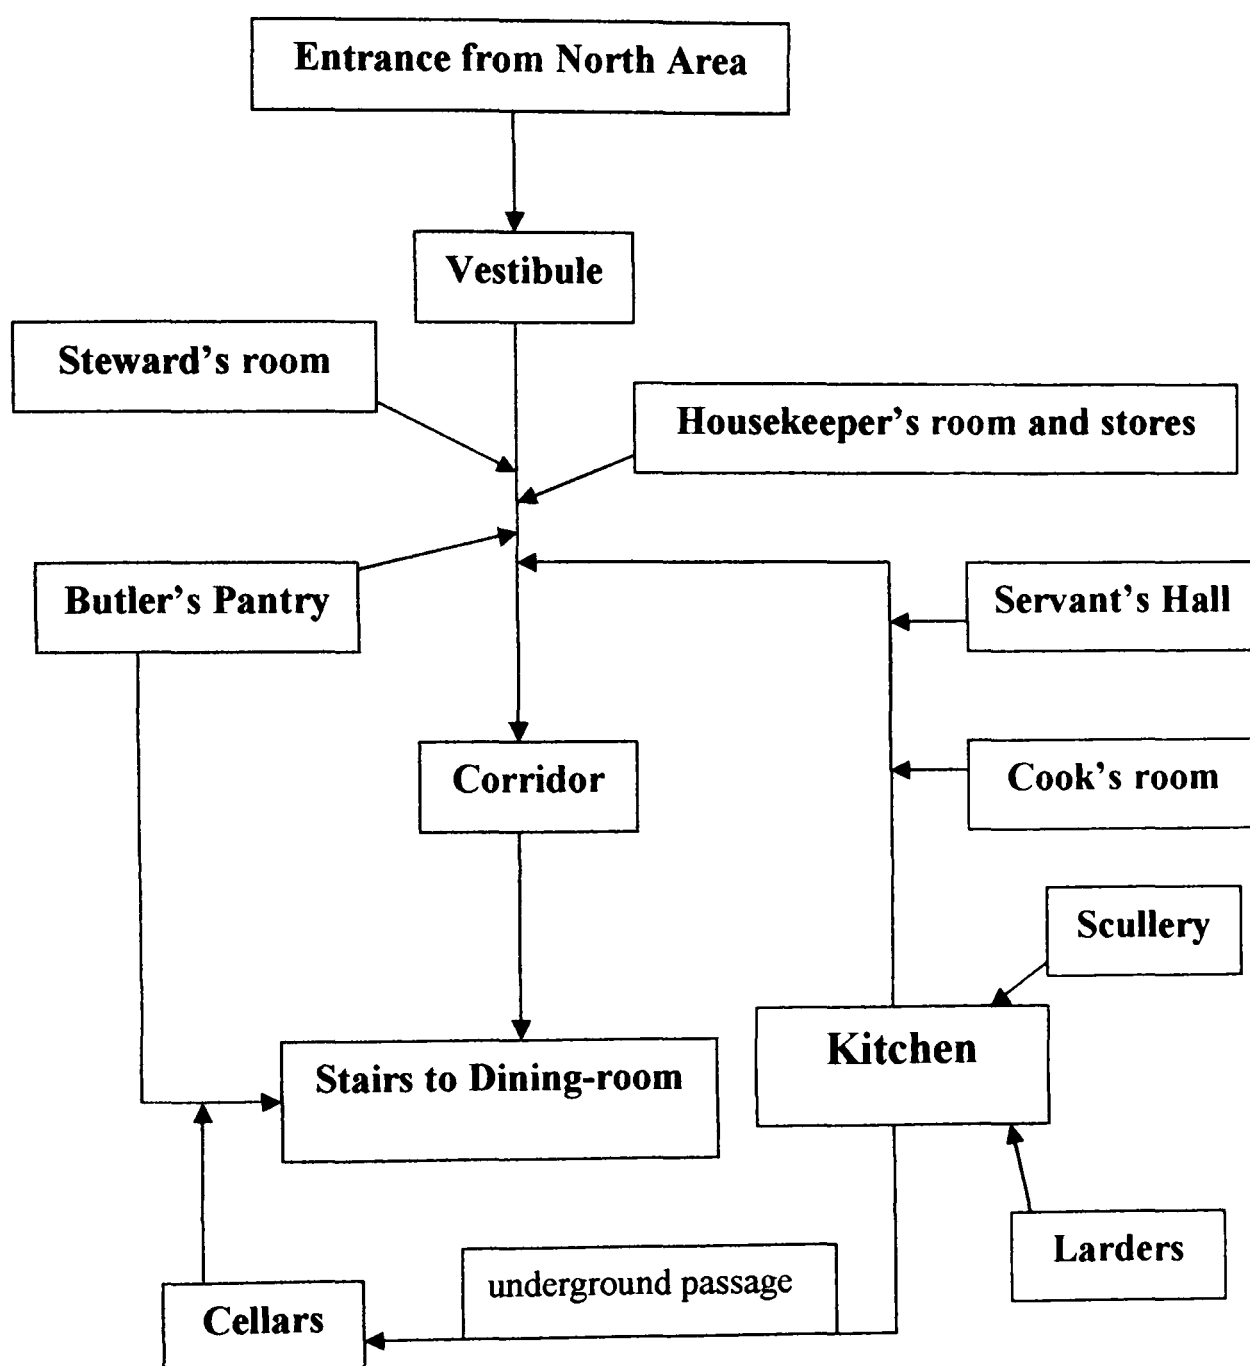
Entrance from North Area

Vestibule

Steward's room

Housekeeper's room and stores

Butler's Pantry

Servant's Hall

Corridor

Cook's room

Scullery

Kitchen

Stairs to Dining-room

Larders

underground passage

Cellars